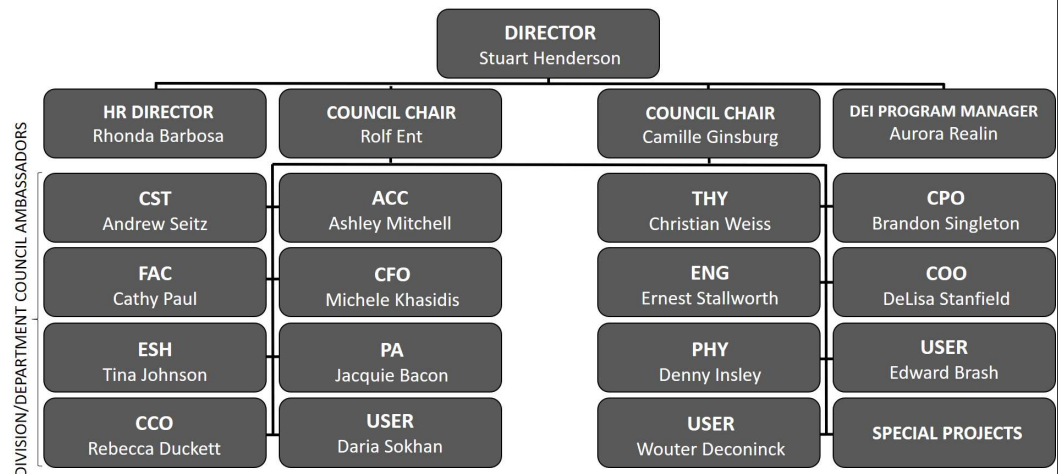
DIRECTOR
Stuart Henderson

HR DIRECTOR
Rhonda Barbosa

COUNCIL CHAIR
Rolf Ent

COUNCIL CHAIR
Camille Ginsburg

DEI PROGRAM MANAGER
Aurora Realin

DIVISION/DEPARTMENT COUNCIL AMBASSADORS

CST
Andrew Seitz

ACC
Ashley Mitchell

THY
Christian Weiss

CPO
Brandon Singleton

FAC
Cathy Paul

CFO
Michele Khasidis

ENG
Ernest Stallworth

COO
DeLisa Stanfield

ESH
Tina Johnson

PA
Jacquie Bacon

PHY
Denny Insley

USER
Edward Brash

CCO
Rebecca Duckett

USER
Daria Sokhan

USER
Wouter Deconinck

SPECIAL PROJECTS